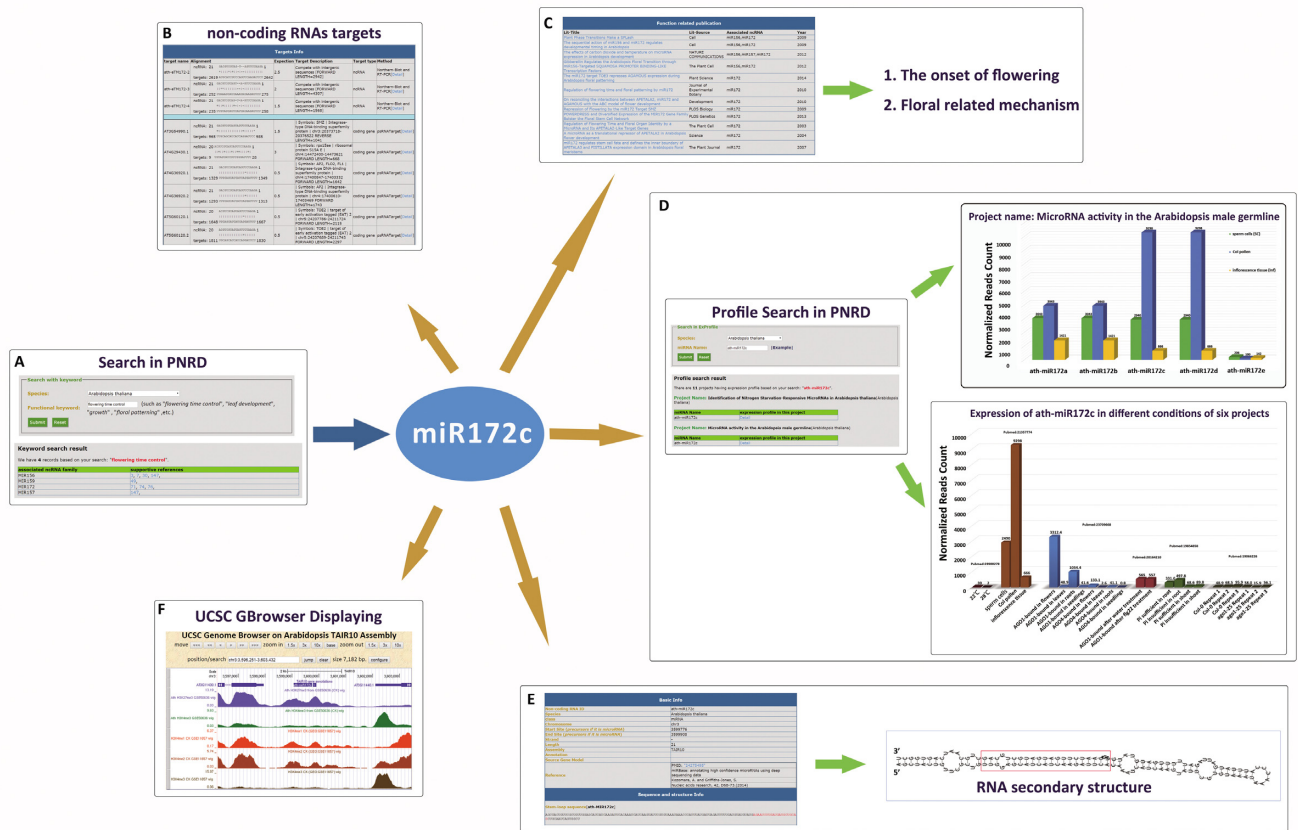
B non-coding RNAs targets

Targets Info

| Target name | Alignment | Expectation | Target Description | Target type | Method |
|---|---|---|---|---|---|
| ath-MIR172-2 | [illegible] | 1.5 | Complex with intergenic sequences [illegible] | ncRNA | Northern Blot and RT-PCR[Detail] |
| ath-MIR172-3 | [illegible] | 3 | Complex with intergenic sequences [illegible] | ncRNA | Northern Blot and RT-PCR[Detail] |
| ath-MIR172-4 | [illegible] | 1.5 | Complex with intergenic sequences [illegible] | ncRNA | Northern Blot and RT-PCR[Detail] |
| AT2G28550.1 | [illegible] | 1.5 | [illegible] | coding gene | psRNATarget[Detail] |
| AT4G29420.1 | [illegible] | 5 | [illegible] | coding gene | psRNATarget[Detail] |
| AT4G36920.1 | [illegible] | 0.5 | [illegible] | coding gene | psRNATarget[Detail] |
| AT4G36920.2 | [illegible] | 0.5 | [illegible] | coding gene | psRNATarget[Detail] |
| AT5G60120.1 | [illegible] | 0.5 | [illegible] | coding gene | psRNATarget[Detail] |
| AT5G60120.2 | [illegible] | 0.5 | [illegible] | coding gene | psRNATarget[Detail] |

C

Function related publication

| Lit-Title | Lit-Source | Associated ncRNA | Year |
|---|---|---|---|
| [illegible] | Cell | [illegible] | 2009 |
| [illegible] | Cell | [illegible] | 2009 |
| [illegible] | NATURE COMMUNICATIONS | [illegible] | 2012 |
| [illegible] | The Plant Cell | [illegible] | 2013 |
| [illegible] | Plant Science | miR172 | 2014 |
| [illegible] | Journal of Experimental Botany | miR172 | 2014 |
| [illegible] | Development | miR172 | 2010 |
| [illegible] | PLOS Biology | miR172 | 2009 |
| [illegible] | PLOS Genetics | miR172 | 2013 |
| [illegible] | The Plant Cell | miR172 | 2003 |
| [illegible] | Science | miR172 | 2004 |
| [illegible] | The Plant Journal | miR172 | 2007 |

1. The onset of flowering
2. Floral related mechanism

A Search in PNRD

Search with keyword
Species: Arabidopsis thaliana
Functional keyword: flowering time control (such as "flowering time control", "leaf development", "growth", "floral patterning", etc.)
Submit Reset

Keyword search result
We have 4 records based on your search: "flowering time control".

| associated ncRNA family | supportive references |
|---|---|
| MIR156 | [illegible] |
| MIR159 | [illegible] |
| MIR172 | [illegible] |
| MIR157 | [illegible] |

miR172c

D

Profile Search in PNRD

Search in ExProfile
Species: Arabidopsis thaliana
ncRNA Name: ath-miR172c (Example)
Submit Reset

Profile search result
There are 11 projects having expression profile based on your search: "ath-miR172c".
Project Name: Identification of Nitrogen Starvation Responsive MicroRNAs in Arabidopsis thaliana(Arabidopsis thaliana)

| ncRNA Name | expression profile in this project |
|---|---|
| ath-miR172c | [Detail] |

Project Name: MicroRNA activity in the Arabidopsis male germline(Arabidopsis thaliana)

| ncRNA Name | expression profile in this project |
|---|---|
| ath-miR172c | [Detail] |

Project name: MicroRNA activity in the Arabidopsis male germline

Normalized Reads Count
0 1000 2000 3000 4000 5000 6000 7000 8000 9000 10000
sperm cells (SC)
Col pollen
Inflorescence tissue (Inf)
ath-miR172a ath-miR172b ath-miR172c ath-miR172d ath-miR172e

Expression of ath-miR172c in different conditions of six projects

Normalized Reads Count
0 1000 2000 3000 4000 5000 6000 7000 8000 9000 10000
Pubmed:21357774
9396
3131.5
Pubmed:23709606
Pubmed:20064616
Pubmed:19664096
Pubmed:19966728
Pubmed:19966729

F UCSC GBrowser Displaying

UCSC Genome Browser on Arabidopsis TAIR10 Assembly
move <<< << < > >> >>> zoom in 1.5x 3x 10x base zoom out 1.5x 3x 10x
position/search chr3:1,998,281-2,001,432 jump clear size 7,182 bp. configure

E

Basic Info

| Non-coding RNA Id | ath-MIR172c |
|---|---|
| Species | Arabidopsis thaliana |
| Class | miRNA |
| Chromosome | chr3 |
| Start Site (precursor if it is microRNA) | 1999770 |
| End Site (precursor if it is microRNA) | 1999930 |
| Strand | - |
| Length | 21 |
| Assembly | TAIR10 |
| Annotation | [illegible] |
| Source Gene Model | |
| Reference | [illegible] |

Sequence and structure Info

Mature Sequence(ath-MIR172c)

3'
5'

RNA secondary structure